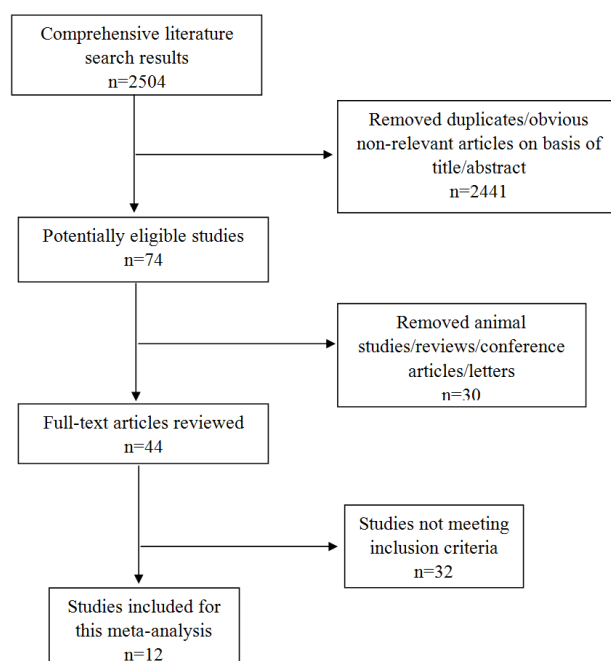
Comprehensive literature search results
n=2504

Removed duplicates/obvious non-relevant articles on basis of title/abstract
n=2441

Potentially eligible studies
n=74

Removed animal studies/reviews/conference articles/letters
n=30

Full-text articles reviewed
n=44

Studies not meeting inclusion criteria
n=32

Studies included for this meta-analysis
n=12